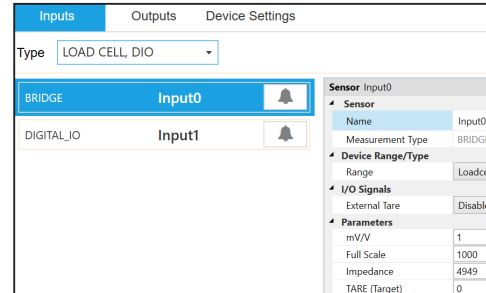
Inputs Outputs Device Settings

Type LOAD CELL, DIO

BRIDGE Input0

DIGITAL_IO Input1

Sensor Input0

Sensor

| Name | Input0 |
|---|---|
| Measurement Type | BRIDG |

Device Range/Type

| Range | Loadc |
|---|---|

I/O Signals

| External Tare | Disabl |
|---|---|

Parameters

| mV/V | 1 |
|---|---|
| Full Scale | 1000 |
| Impedance | 4949 |
| TARE (Target) | 0 |